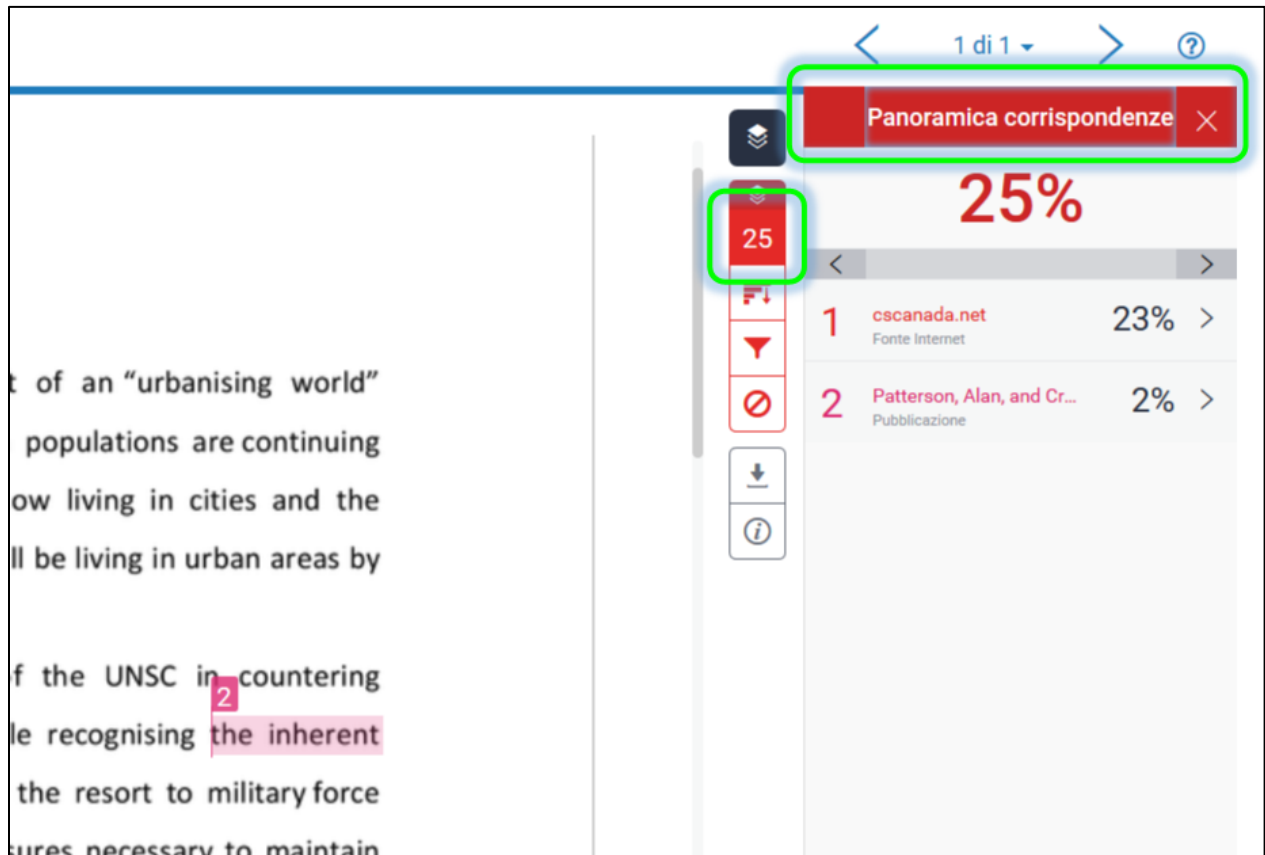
1 di 1

Panoramica corrispondenze

25%

25

1 cscanada.net
Fonte Internet
23%

2 Patterson, Alan, and Cr...
Pubblicazione
2%

t of an “urbanising world” populations are continuing ow living in cities and the ll be living in urban areas by

f the UNSC in countering le recognising the inherent the resort to military force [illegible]

2